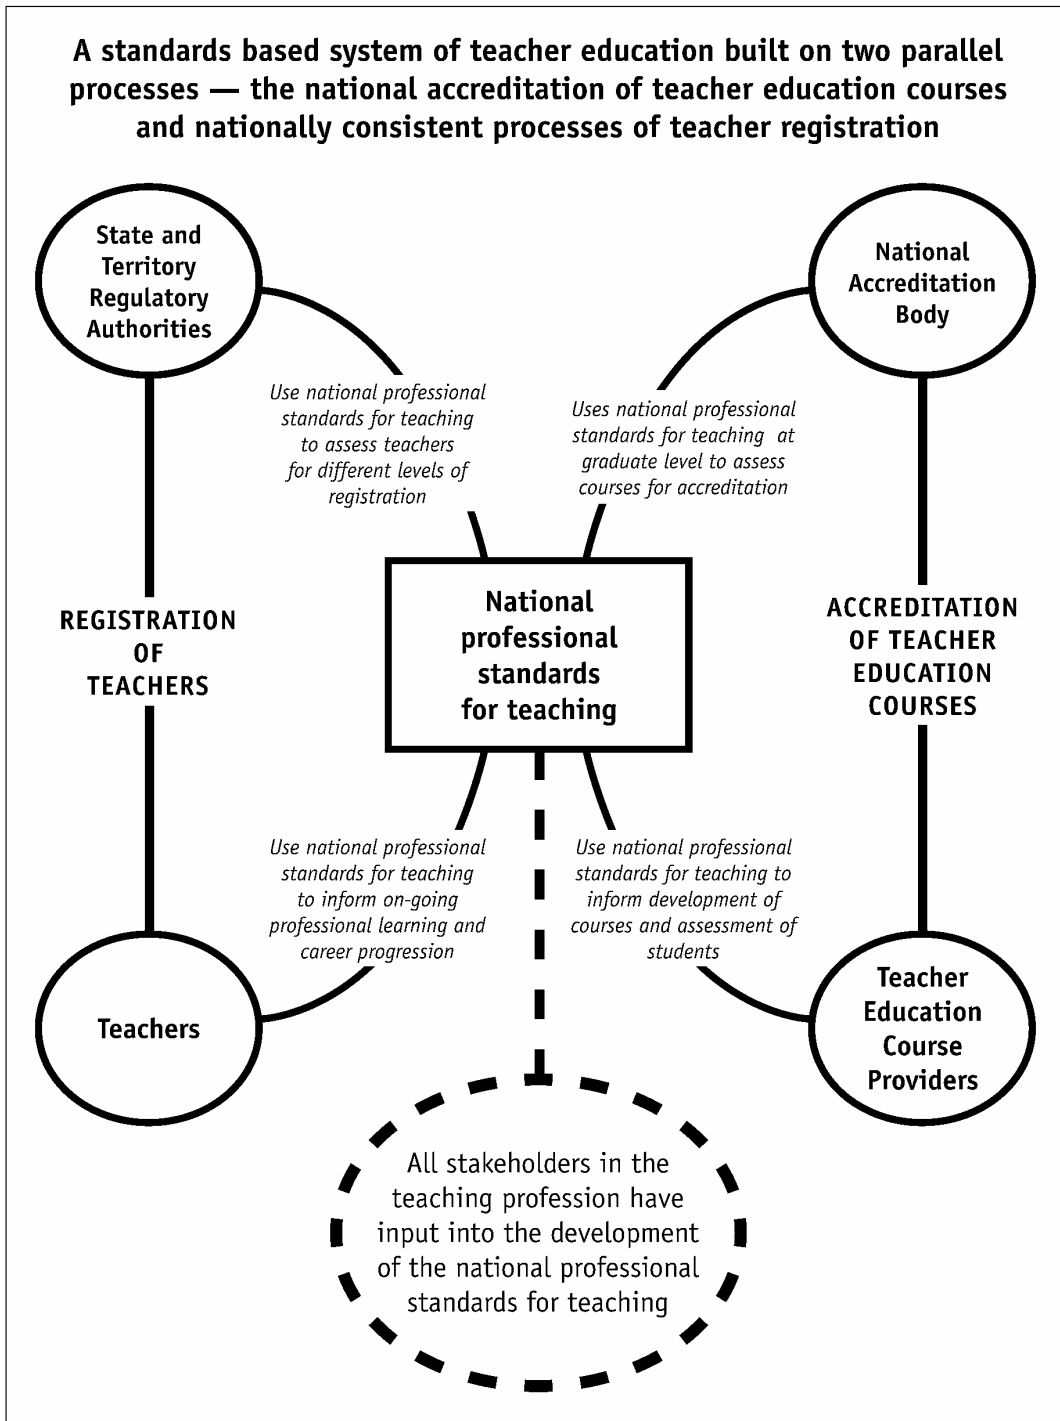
A standards based system of teacher education built on two parallel processes — the national accreditation of teacher education courses and nationally consistent processes of teacher registration

State and Territory Regulatory Authorities

National Accreditation Body

Use national professional standards for teaching to assess teachers for different levels of registration

Uses national professional standards for teaching at graduate level to assess courses for accreditation

REGISTRATION OF TEACHERS

National professional standards for teaching

ACCREDITATION OF TEACHER EDUCATION COURSES

Use national professional standards for teaching to inform on-going professional learning and career progression

Use national professional standards for teaching to inform development of courses and assessment of students

Teachers

Teacher Education Course Providers

All stakeholders in the teaching profession have input into the development of the national professional standards for teaching